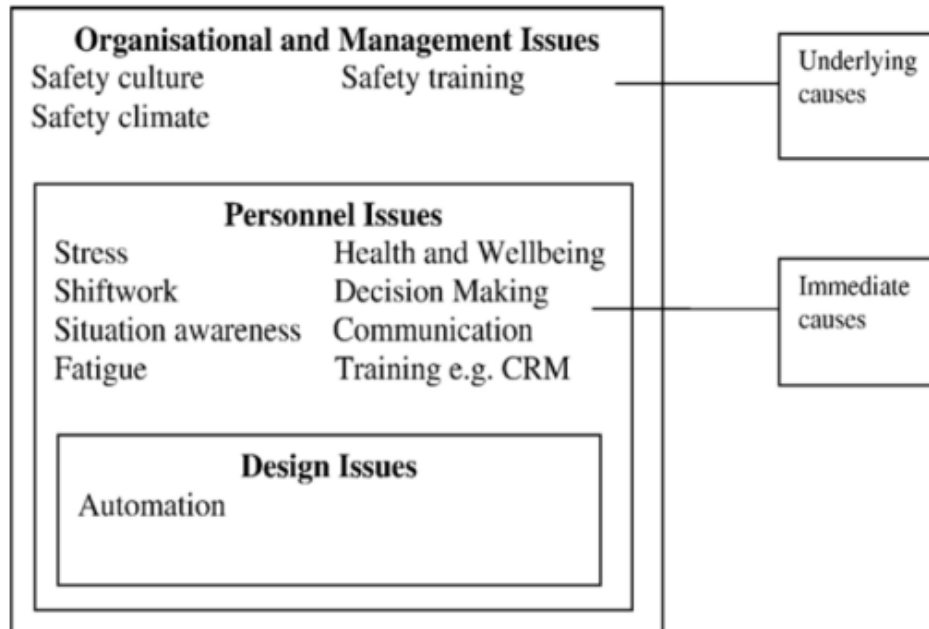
**Organisational and Management Issues**
Safety culture
Safety training
Safety climate

Underlying causes

**Personnel Issues**
Stress
Health and Wellbeing
Shiftwork
Decision Making
Situation awareness
Communication
Fatigue
Training e.g. CRM

Immediate causes

**Design Issues**
Automation